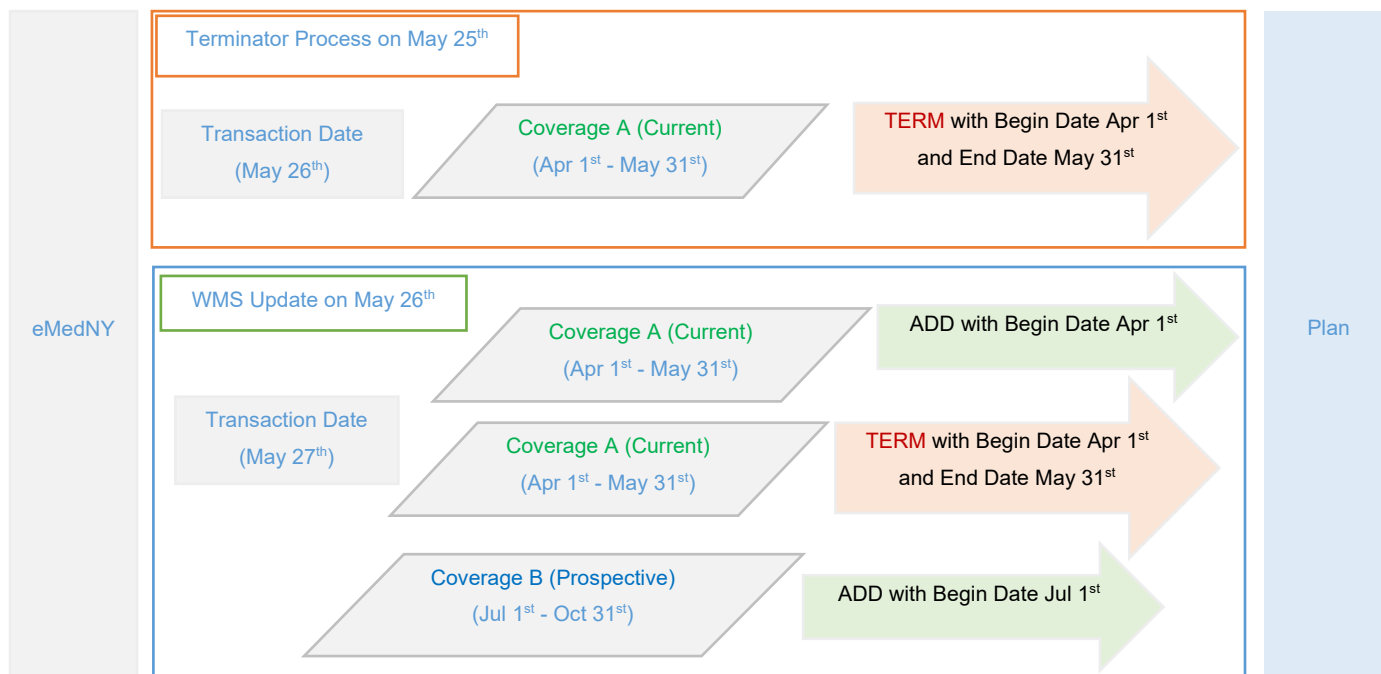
eMedNY

Terminator Process on May 25$^{th}$

Transaction Date (May 26$^{th}$)

Coverage A (Current) (Apr 1$^{st}$ - May 31$^{st}$)

TERM with Begin Date Apr 1$^{st}$ and End Date May 31$^{st}$

WMS Update on May 26$^{th}$

Transaction Date (May 27$^{th}$)

Coverage A (Current) (Apr 1$^{st}$ - May 31$^{st}$)

ADD with Begin Date Apr 1$^{st}$

Coverage A (Current) (Apr 1$^{st}$ - May 31$^{st}$)

TERM with Begin Date Apr 1$^{st}$ and End Date May 31$^{st}$

Coverage B (Prospective) (Jul 1$^{st}$ - Oct 31$^{st}$)

ADD with Begin Date Jul 1$^{st}$

Plan